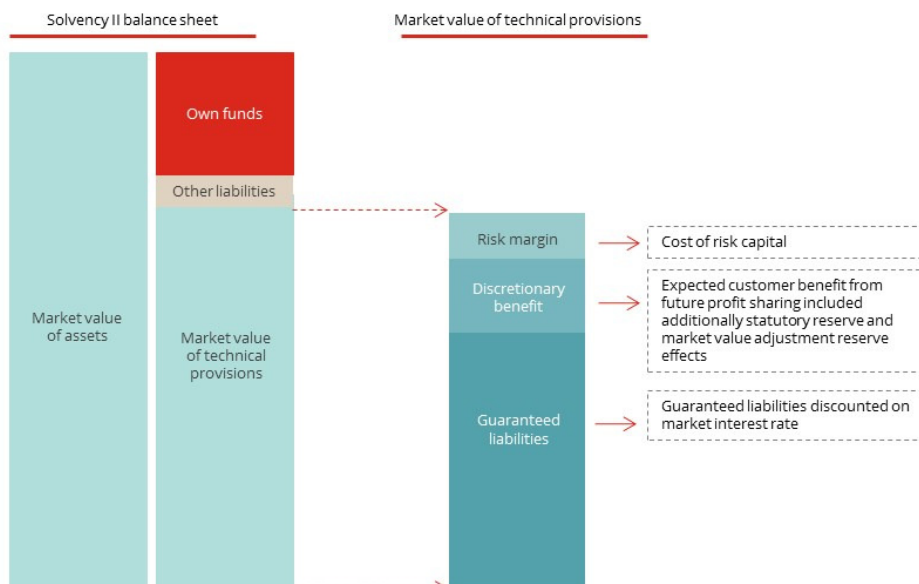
Solvency II balance sheet

Market value of technical provisions

Own funds

Other liabilities

Market value of assets

Market value of technical provisions

Risk margin

Cost of risk capital

Discretionary benefit

Expected customer benefit from future profit sharing included additionally statutory reserve and market value adjustment reserve effects

Guaranteed liabilities

Guaranteed liabilities discounted on market interest rate